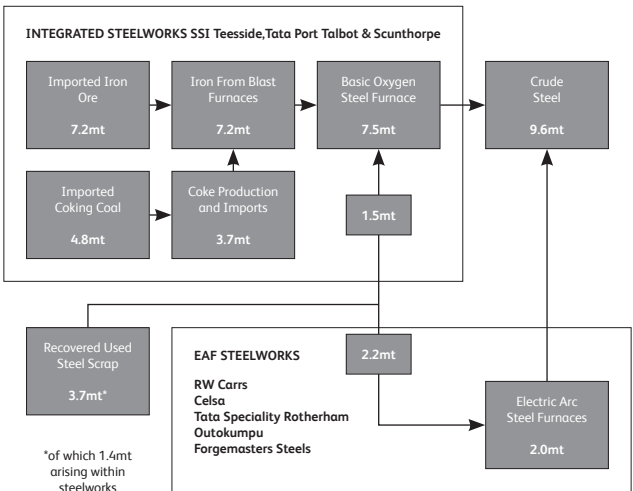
INTEGRATED STEELWORKS SSI Teesside,Tata Port Talbot & Scunthorpe

Imported Iron Ore

7.2mt

Iron From Blast Furnaces

7.2mt

Basic Oxygen Steel Furnace

7.5mt

Crude Steel

9.6mt

Imported Coking Coal

4.8mt

Coke Production and Imports

3.7mt

1.5mt

Recovered Used Steel Scrap

3.7mt*

EAF STEELWORKS

2.2mt

RW Carrs
Celsa
Tata Speciality Rotherham
Outokumpu
Forgemasters Steels

Electric Arc Steel Furnaces

2.0mt

*of which 1.4mt arising within steelworks